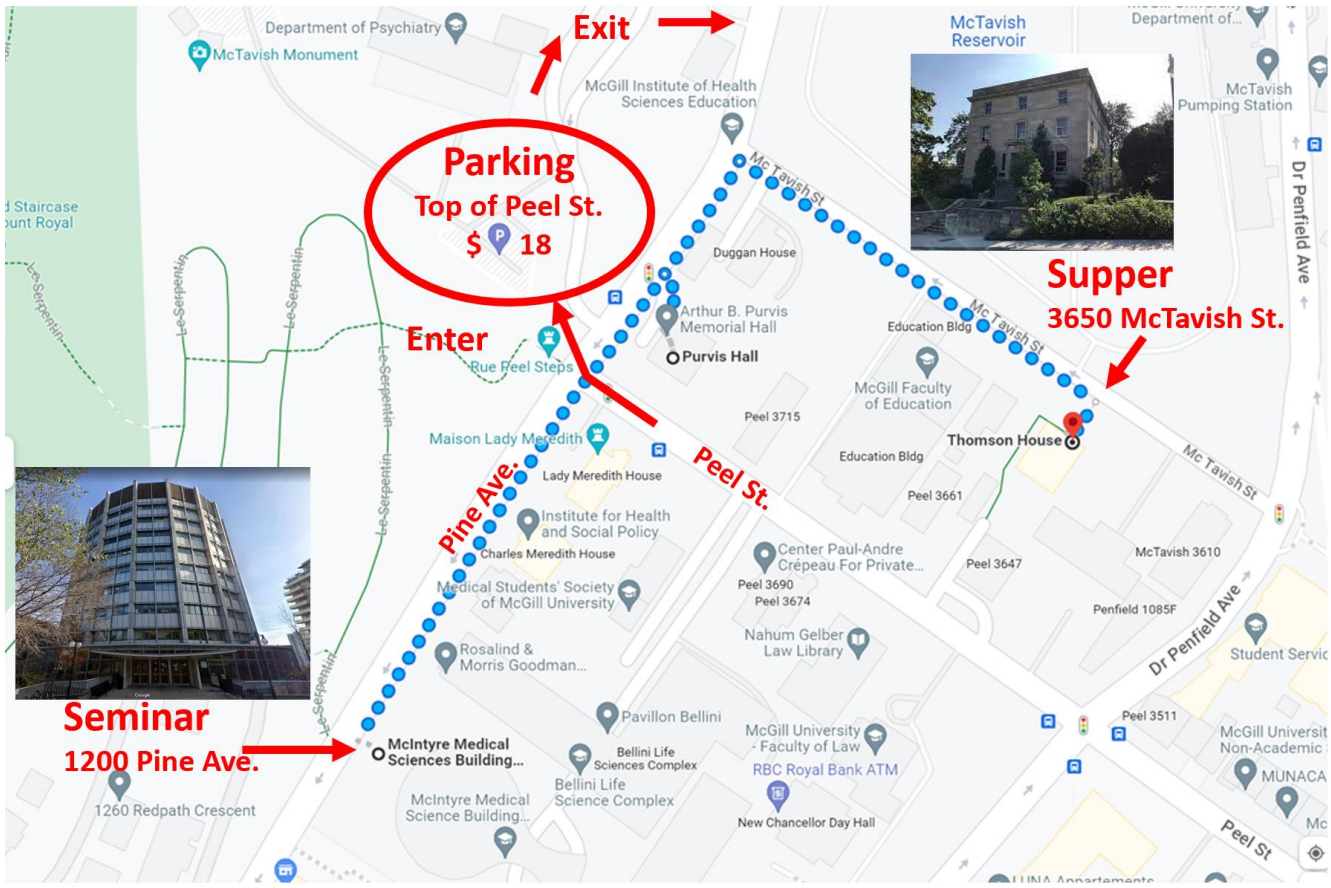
Department of Psychiatry
Exit
McTavish Monument
McGill University Department of...
McTavish Reservoir
McTavish Pumping Station
McGill Institute of Health Sciences Education
Parking
Top of Peel St.
$ P 18
Mc Tavish St
Dr Penfield Ave
d Staircase
ount Royal
Le Serpentin
Le Serpentin
Le Serpentin
Le Serpentin
Duggan House
Supper
3650 McTavish St.
Arthur B. Purvis Memorial Hall
Mc Tavish St
Education Bldg
Enter
Rue Peel Steps
Purvis Hall
McGill Faculty of Education
Peel 3715
Maison Lady Meredith
Thomson House
Education Bldg
Mc Tavish St
Peel St.
Pine Ave.
Lady Meredith House
Peel 3661
Institute for Health and Social Policy
Charles Meredith House
Center Paul-Andre Crepeau For Private...
McTavish 3610
Peel 3647
Medical Students' Society of McGill University
Peel 3690
Peel 3674
Penfield 1085F
Dr Penfield Ave
Nahum Gelber Law Library
Student Servic
Rosalind & Morris Goodman...
Seminar
1200 Pine Ave.
Pavillon Bellini
Peel 3511
McIntyre Medical Sciences Building...
Bellini Life Sciences Complex
McGill University - Faculty of Law
McGill Universit Non-Academic
RBC Royal Bank ATM
1260 Redpath Crescent
McIntyre Medical Science Building...
Bellini Life Science Complex
MUNACA
New Chancellor Day Hall
Peel St
Google